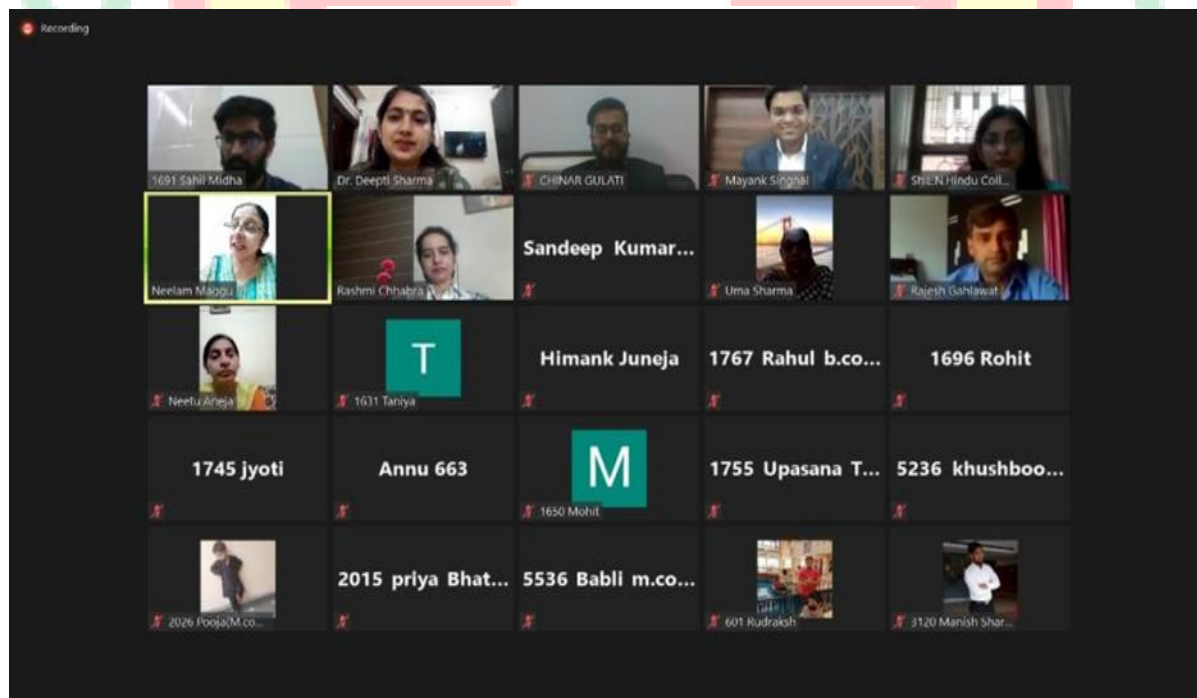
Recording

1691 Sahil Midha

Dr. Deepti Sharma

CHINAR GULATI

Mayank Singhal

Shri N Hindu Coll...

Neelam Maggu

Rashmi Chhabra

Sandeep Kumar...

Uma Sharma

Rajesh Gahlawat

Neetu Aneja

T

1631 Taniya

Himank Juneja

1767 Rahul b.co...

1696 Rohit

1745 jyoti

Annu 663

M

1650 Mohit

1755 Upasana T...

5236 khushboo...

2026 Pooja(M.co...

2015 priya Bhat...

5536 Babli m.co...

601 Rudraksh

3120 Manish Shar...